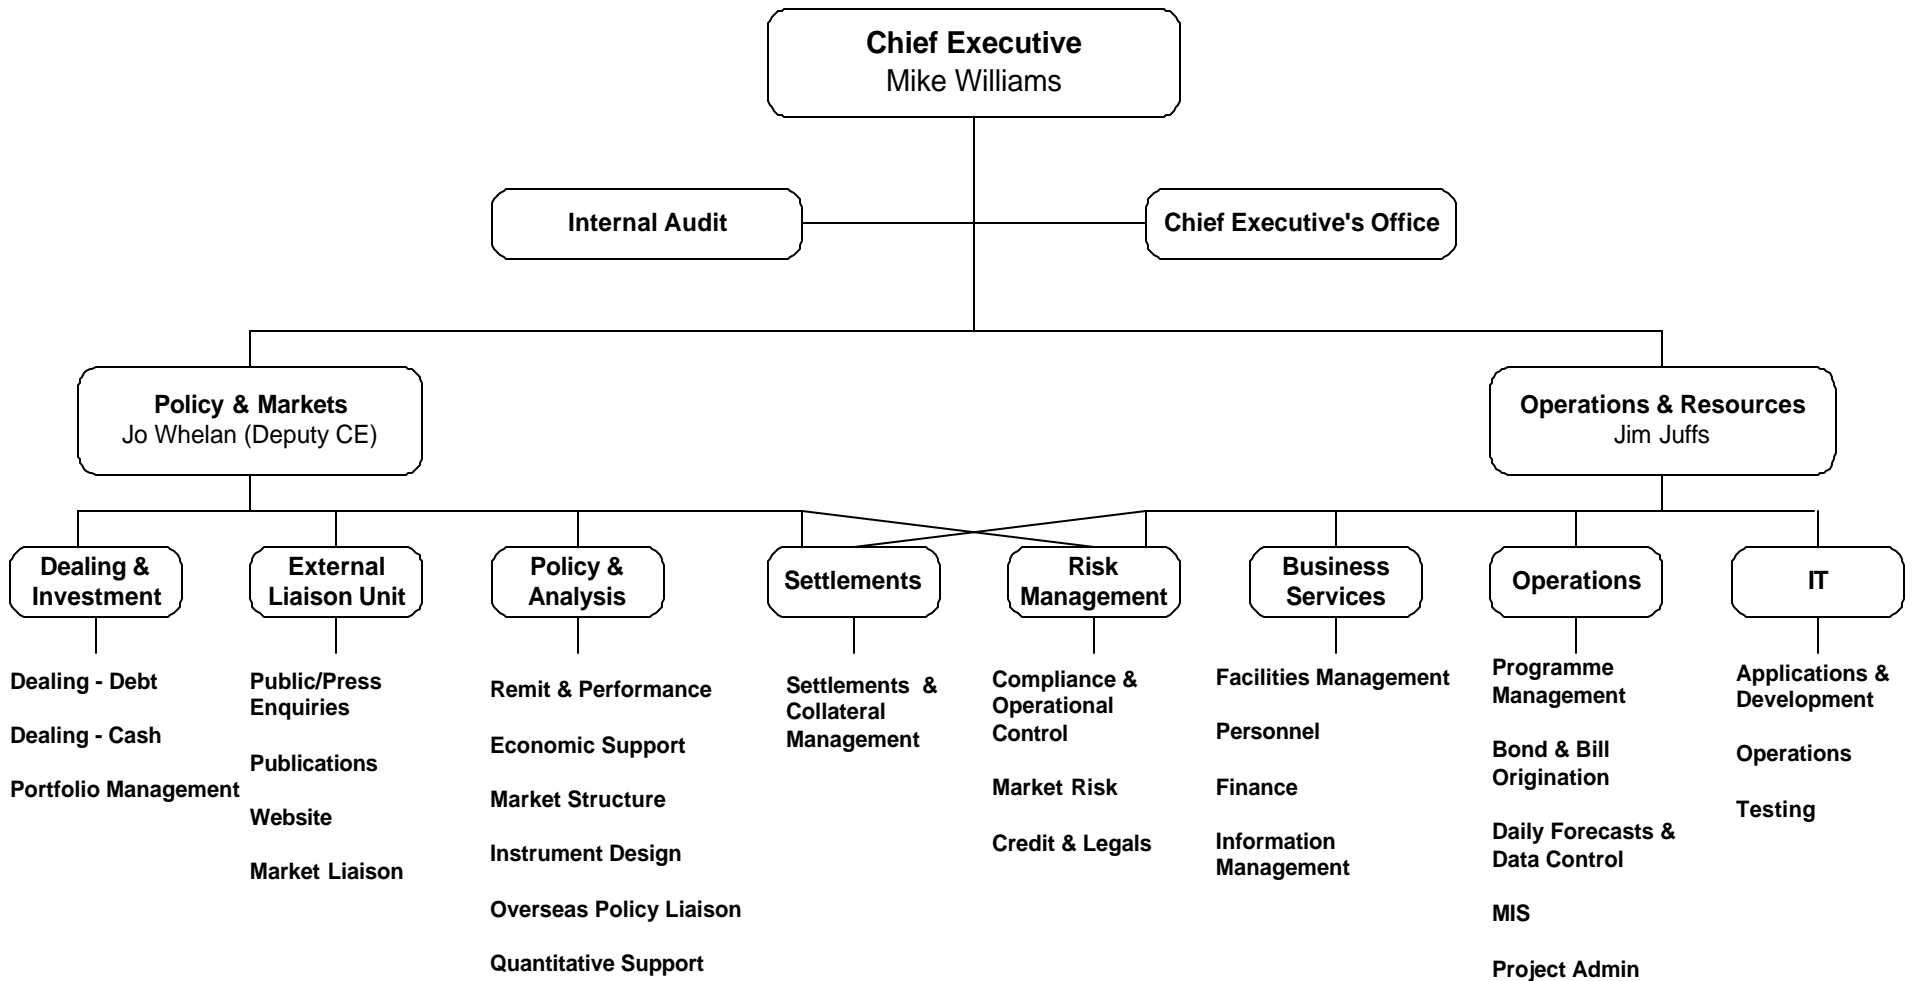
Chief Executive
Mike Williams

Internal Audit

Chief Executive's Office

Policy & Markets
Jo Whelan (Deputy CE)

Operations & Resources
Jim Juffs

Dealing & Investment

Dealing - Debt

Dealing - Cash

Portfolio Management

External Liaison Unit

Public/Press Enquiries

Publications

Website

Market Liaison

Policy & Analysis

Remit & Performance

Economic Support

Market Structure

Instrument Design

Overseas Policy Liaison

Quantitative Support

Settlements

Settlements & Collateral Management

Risk Management

Compliance & Operational Control

Market Risk

Credit & Legals

Business Services

Facilities Management

Personnel

Finance

Information Management

Operations

Programme Management

Bond & Bill Origination

Daily Forecasts & Data Control

MIS

Project Admin

IT

Applications & Development

Operations

Testing